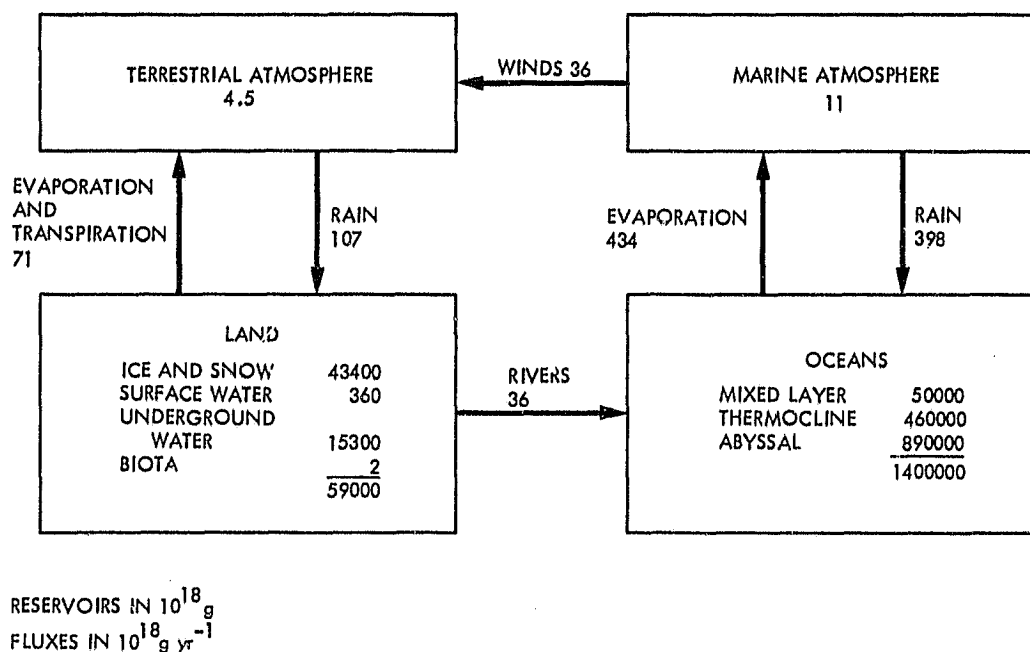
TERRESTRIAL ATMOSPHERE
4.5

WINDS 36

MARINE ATMOSPHERE
11

EVAPORATION AND TRANSPIRATION
71

RAIN
107

EVAPORATION
434

RAIN
398

LAND

| | |
|---|---|
| ICE AND SNOW | 43400 |
| SURFACE WATER | 360 |
| UNDERGROUND WATER | 15300 |
| BIOTA | 2 |
| | 59000 |

RIVERS
36

OCEANS

| | |
|---|---|
| MIXED LAYER | 50000 |
| THERMOCLINE | 460000 |
| ABYSSAL | 890000 |
| | 1400000 |

RESERVOIRS IN $10^{18}$g
FLUXES IN $10^{18}$g yr$^{-1}$